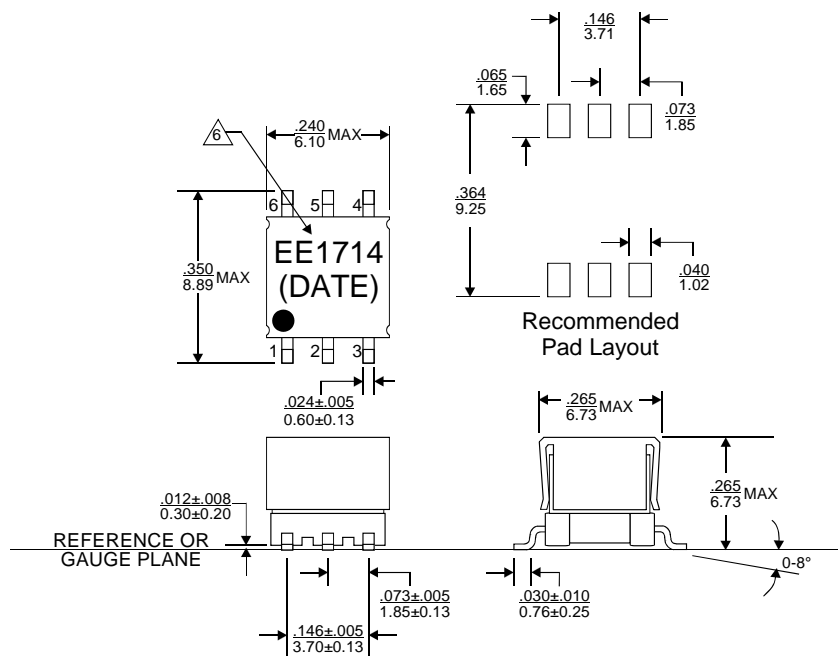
$\frac{.146}{3.71}$

$\frac{.065}{1.65}$

$\frac{.073}{1.85}$

6

$\frac{.240}{6.10}$MAX

6 5 4

$\frac{.350}{8.89}$MAX

EE1714
(DATE)

$\frac{.364}{9.25}$

$\frac{.040}{1.02}$

Recommended
Pad Layout

1 2 3

$\frac{.024\pm.005}{0.60\pm0.13}$

$\frac{.265}{6.73}$MAX

$\frac{.265}{6.73}$MAX

$\frac{.012\pm.008}{0.30\pm0.20}$

REFERENCE OR
GAUGE PLANE

0-8°

$\frac{.073\pm.005}{1.85\pm0.13}$

$\frac{.030\pm.010}{0.76\pm0.25}$

$\frac{.146\pm.005}{3.70\pm0.13}$